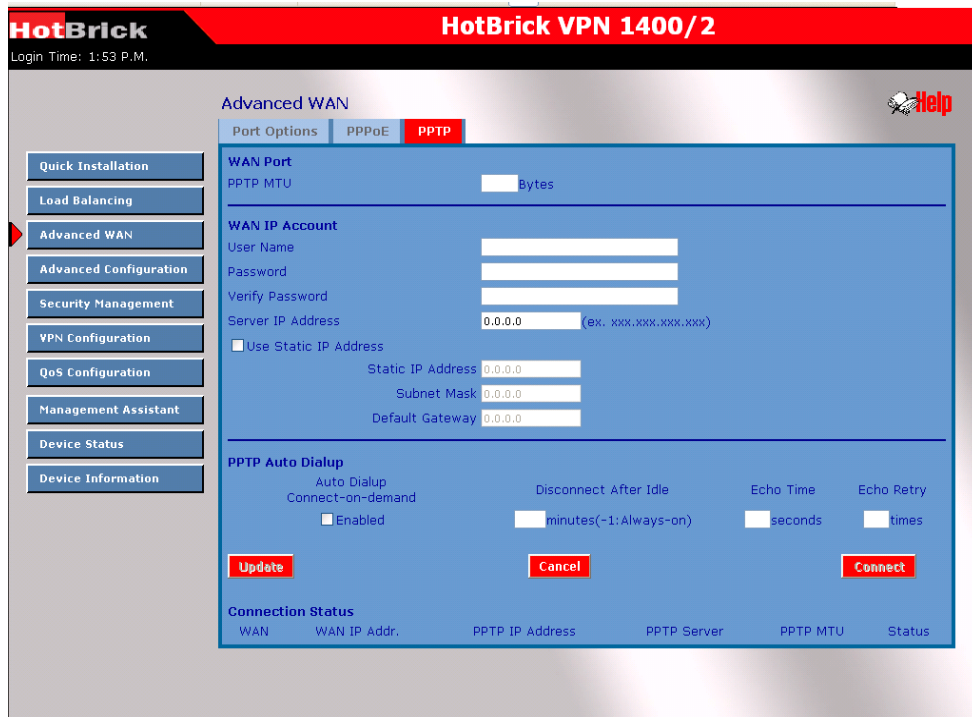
HotBrick
HotBrick VPN 1400/2
Login Time: 1:53 P.M.

Advanced WAN
Help

Port Options
PPPoE
PPTP

Quick Installation
Load Balancing
Advanced WAN
Advanced Configuration
Security Management
VPN Configuration
QoS Configuration
Management Assistant
Device Status
Device Information

WAN Port
PPTP MTU Bytes

WAN IP Account
User Name
Password
Verify Password
Server IP Address 0.0.0.0 (ex. xxx.xxx.xxx.xxx)
Use Static IP Address
Static IP Address 0.0.0.0
Subnet Mask 0.0.0.0
Default Gateway 0.0.0.0

PPTP Auto Dialup

| Auto Dialup Connect-on-demand | Disconnect After Idle | Echo Time | Echo Retry |
|---|---|---|---|
| Enabled | minutes(-1:Always-on) | seconds | times |

Update
Cancel
Connect

Connection Status

| WAN | WAN IP Addr. | PPTP IP Address | PPTP Server | PPTP MTU | Status |
|---|---|---|---|---|---|